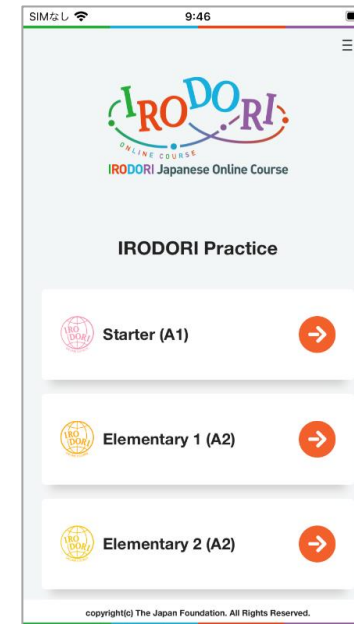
SIMなし 9:46

IRODORI
ONLINE COURSE
IRODORI Japanese Online Course

IRODORI Practice

IRO DORI Starter (A1)

IRO DORI Elementary 1 (A2)

IRO DORI Elementary 2 (A2)

copyright(c) The Japan Foundation. All Rights Reserved.